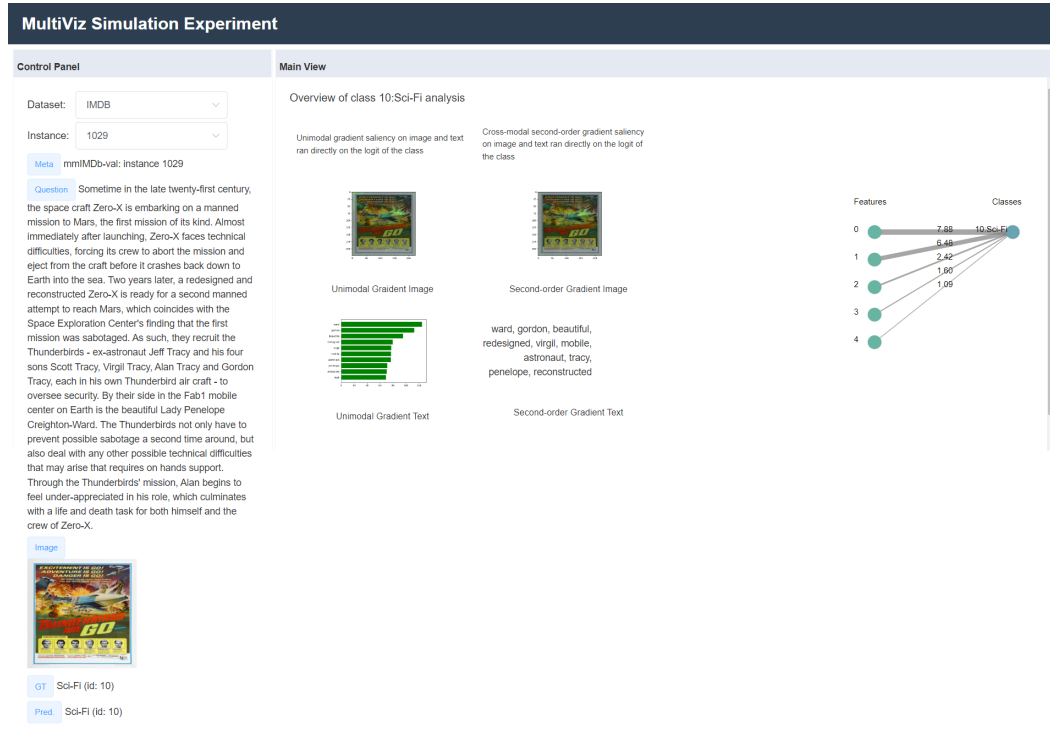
MultiViz Simulation Experiment

Control Panel

Dataset: IMDB

Instance: 1029

Meta mmIMDb-val: instance 1029

Question Sometime in the late twenty-first century, the space craft Zero-X is embarking on a manned mission to Mars, the first mission of its kind. Almost immediately after launching, Zero-X faces technical difficulties, forcing its crew to abort the mission and eject from the craft before it crashes back down to Earth into the sea. Two years later, a redesigned and reconstructed Zero-X is ready for a second manned attempt to reach Mars, which coincides with the Space Exploration Center's finding that the first mission was sabotaged. As such, they recruit the Thunderbirds - ex-astronaut Jeff Tracy and his four sons Scott Tracy, Virgil Tracy, Alan Tracy and Gordon Tracy, each in his own Thunderbird air craft - to oversee security. By their side in the Fab1 mobile center on Earth is the beautiful Lady Penelope Creighton-Ward. The Thunderbirds not only have to prevent possible sabotage a second time around, but also deal with any other possible technical difficulties that may arise that requires on hands support. Through the Thunderbirds' mission, Alan begins to feel under-appreciated in his role, which culminates with a life and death task for both himself and the crew of Zero-X.

Image

EXCITEMENT IS GO! ADVENTURE IS GO! DANGER IS GO!

GO

GT Sci-Fi (id: 10)

Pred Sci-Fi (id: 10)

Main View

Overview of class 10:Sci-Fi analysis

Unimodal gradient saliency on image and text ran directly on the logit of the class

Cross-modal second-order gradient saliency on image and text ran directly on the logit of the class

Unimodal Graident Image

Second-order Gradient Image

ward, gordon, beautiful, redesigned, virgil, mobile, astronaut, tracy, penelope, reconstructed

Unimodal Gradient Text

Second-order Gradient Text

Features

Classes

0

1

2

3

4

7.88

6.48

2.42

1.60

1.09

10:Sci-Fi